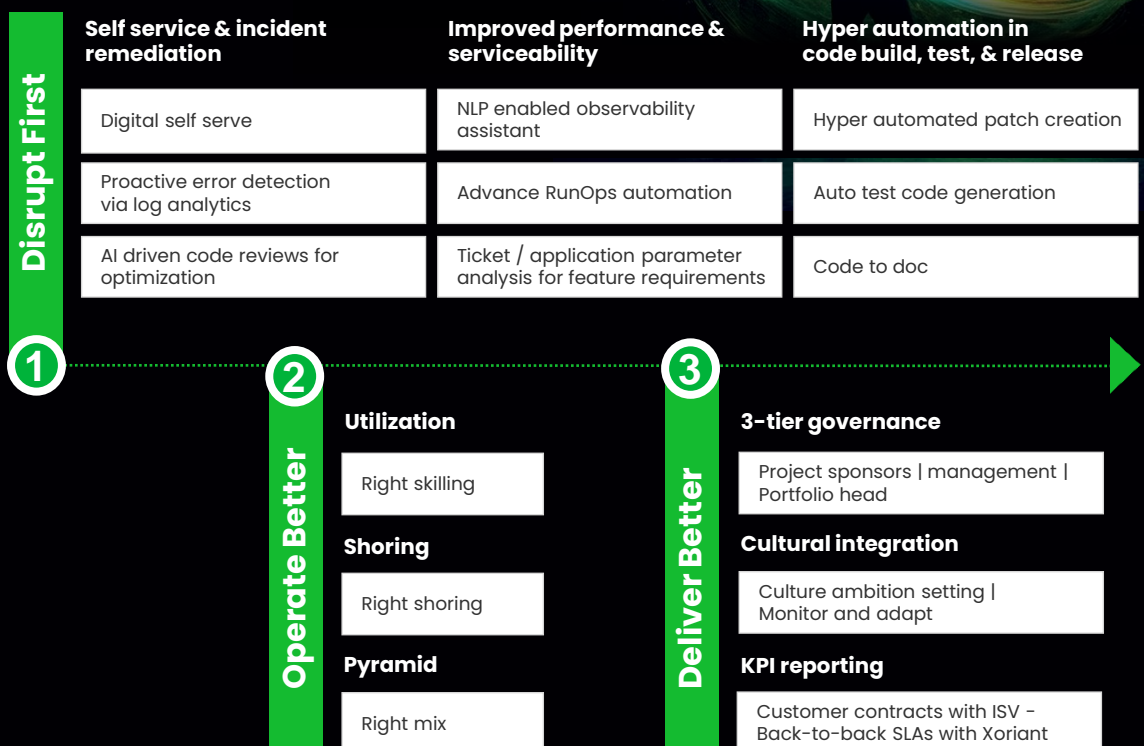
Disrupt First

Self service & incident remediation

Digital self serve

Proactive error detection via log analytics

AI driven code reviews for optimization

Improved performance & serviceability

NLP enabled observability assistant

Advance RunOps automation

Ticket / application parameter analysis for feature requirements

Hyper automation in code build, test, & release

Hyper automated patch creation

Auto test code generation

Code to doc

1

2

Operate Better

Utilization

Right skilling

Shoring

Right shoring

Pyramid

Right mix

3

Deliver Better

3-tier governance

Project sponsors | management | Portfolio head

Cultural integration

Culture ambition setting | Monitor and adapt

KPI reporting

Customer contracts with ISV - Back-to-back SLAs with Xoriant